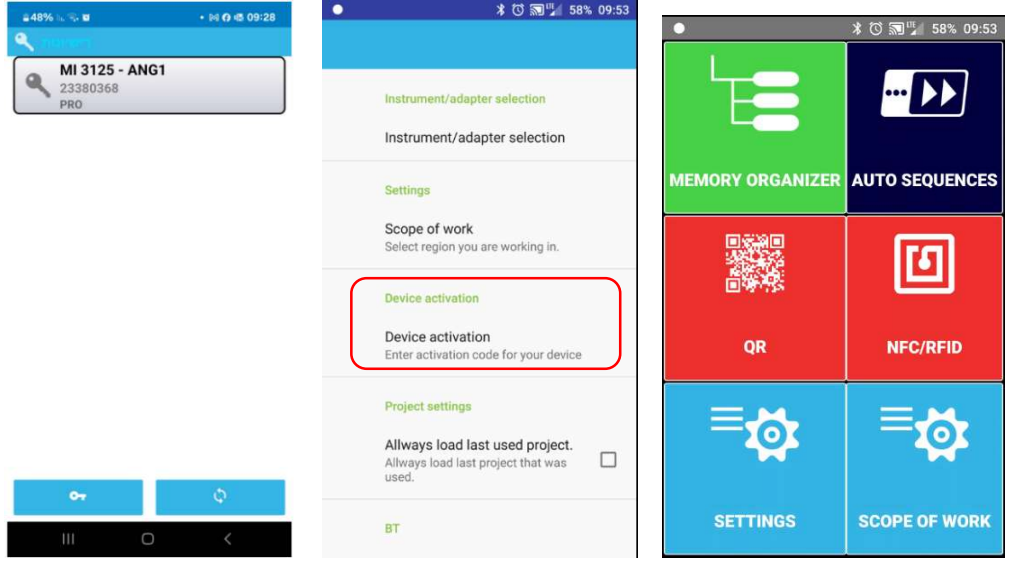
48% 09:28
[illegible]

MI 3125 - ANG1
23380368
PRO

58% 09:53

Instrument/adapter selection
Instrument/adapter selection

Settings
Scope of work
Select region you are working in.

Device activation
Device activation
Enter activation code for your device

Project settings
Allways load last used project.
Allways load last project that was used.

BT

58% 09:53

MEMORY ORGANIZER
AUTO SEQUENCES
QR
NFC/RFID
SETTINGS
SCOPE OF WORK